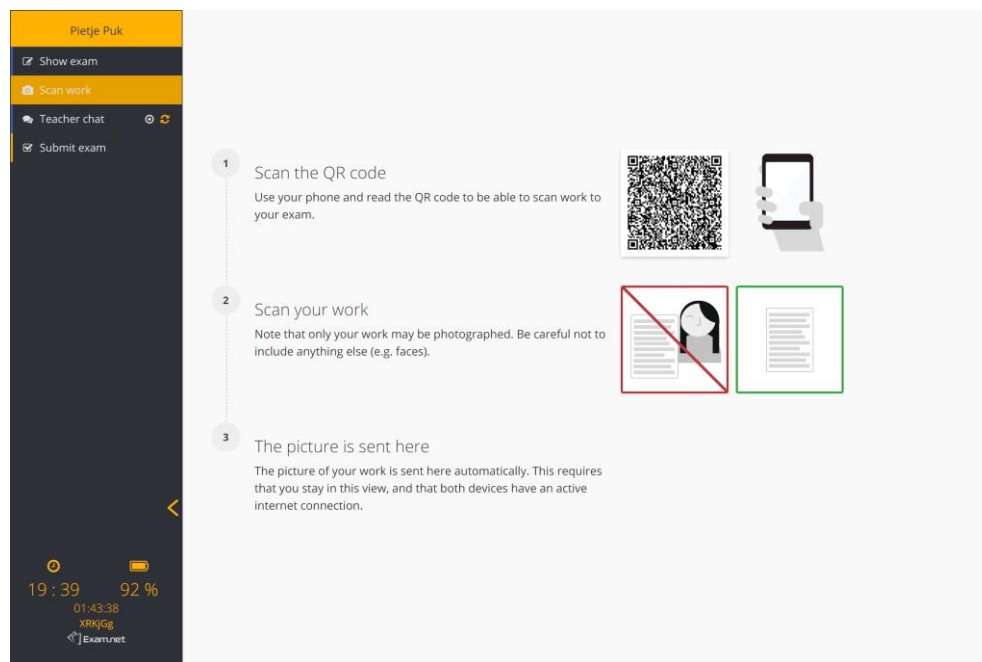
Pietje Puk

Show exam

Scan work

Teacher chat

Submit exam

1

Scan the QR code

Use your phone and read the QR code to be able to scan work to your exam.

2

Scan your work

Note that only your work may be photographed. Be careful not to include anything else (e.g. faces).

3

The picture is sent here

The picture of your work is sent here automatically. This requires that you stay in this view, and that both devices have an active internet connection.

19 : 39

92 %

01:43:38

XRKjGg

Exam.net